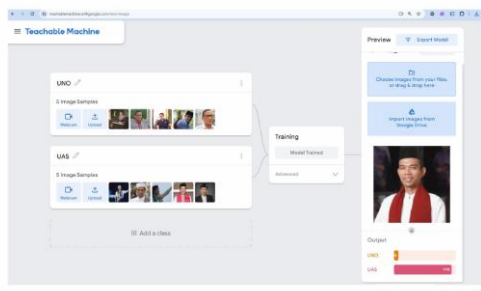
teachablemachine.withgoogle.com/train/image

Teachable Machine

UNO

5 Image Samples

Webcam

Upload

UAS

5 Image Samples

Webcam

Upload

Add a class

Training

Model Trained

Advanced

Preview

Export Model

Choose images from your files, or drag & drop here

Import images from Google Drive

Output

UNO

UAS

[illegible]